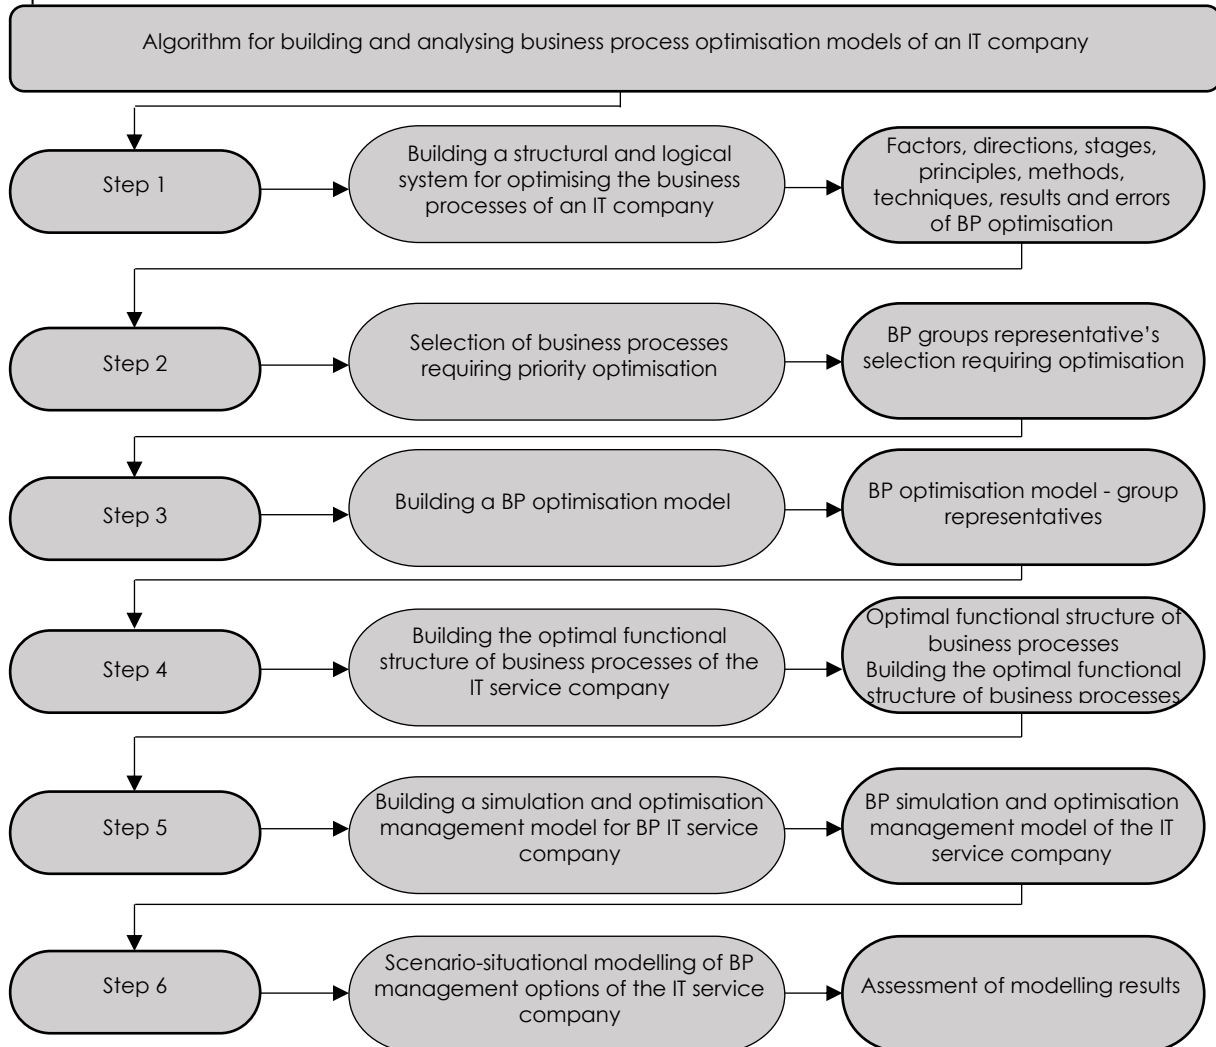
Algorithm for building and analysing business process optimisation models of an IT company

Step 1

Building a structural and logical system for optimising the business processes of an IT company

Factors, directions, stages, principles, methods, techniques, results and errors of BP optimisation

Step 2

Selection of business processes requiring priority optimisation

BP groups representative's selection requiring optimisation

Step 3

Building a BP optimisation model

BP optimisation model - group representatives

Step 4

Building the optimal functional structure of business processes of the IT service company

Optimal functional structure of business processes
Building the optimal functional structure of business processes

Step 5

Building a simulation and optimisation management model for BP IT service company

BP simulation and optimisation management model of the IT service company

Step 6

Scenario-situational modelling of BP management options of the IT service company

Assessment of modelling results